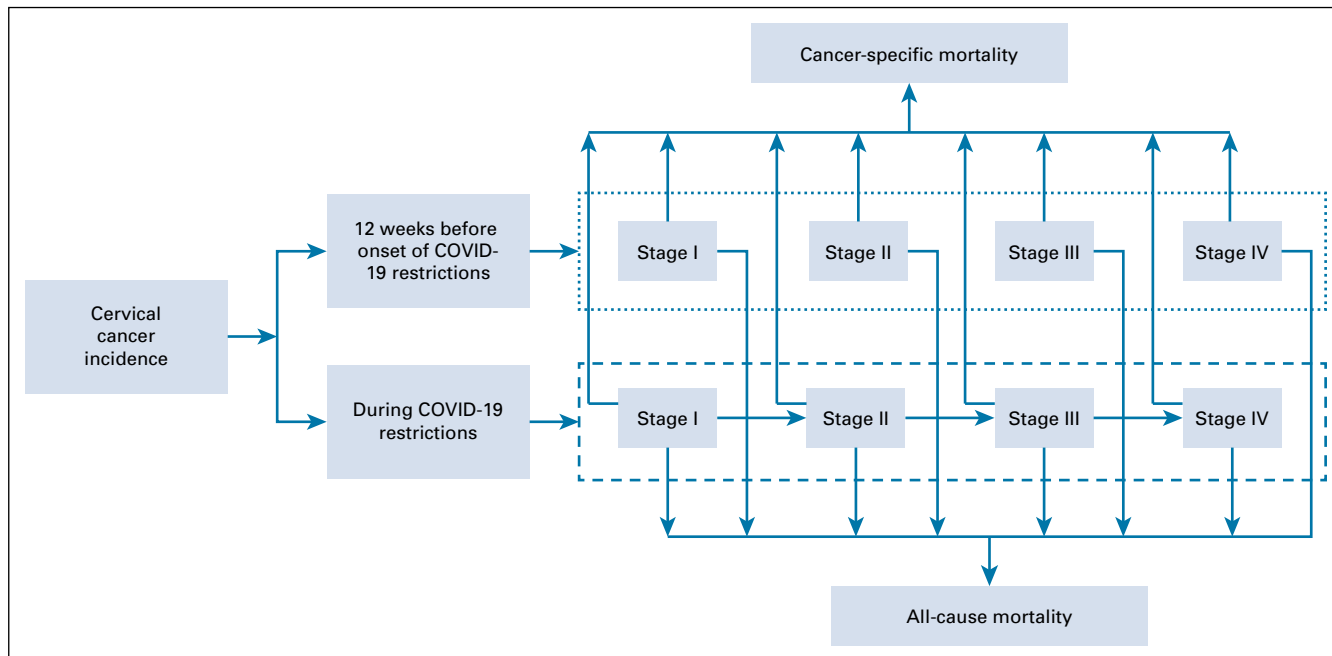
Cancer-specific mortality

Cervical cancer incidence

12 weeks before onset of COVID-19 restrictions

During COVID-19 restrictions

Stage I

Stage II

Stage III

Stage IV

Stage I

Stage II

Stage III

Stage IV

All-cause mortality